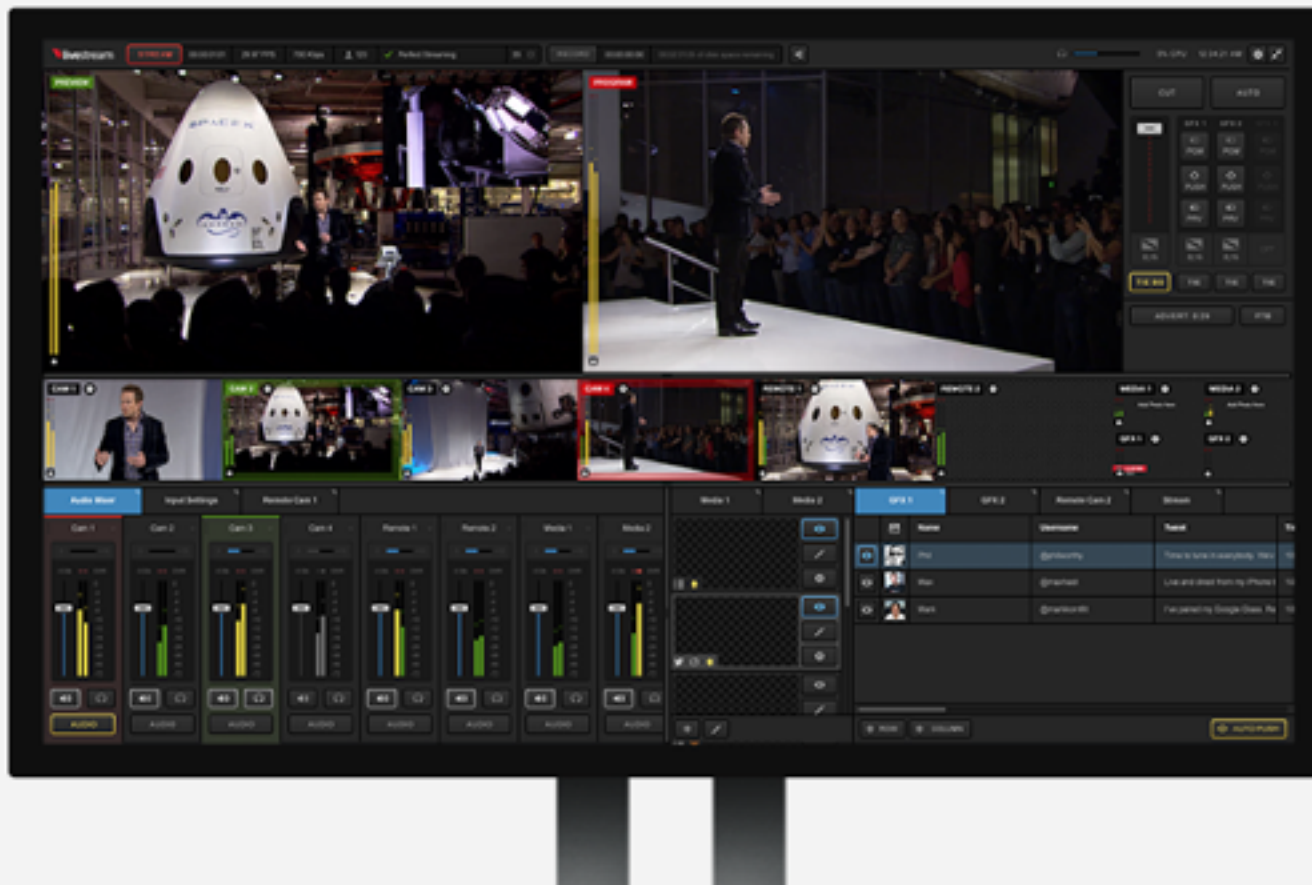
livestream STREAM 00:00:00 29.97 FPS 700 Kbps 120 Perfect Streaming RECORD 00:00:00 5% CPU 12:34:21 AM

PREVIEW

SPACEX

PROGRAM

CUT AUTO

GFX 1 GFX 2 GFX 3

PGM PGM

PUSH PUSH

PRV PRV

T/B T/B T/B

T/K B/G T/K T/K T/K

ADVERT 0:30 FTB

CAM 1 CAM 2 CAM 3 CAM 4 REMOTE 1 REMOTE 2 MEDIA 1 MEDIA 2 GFX 1 GFX 2

Audio Mixer Input Settings Remote Cam 1

Cam 1 Cam 2 Cam 3 Cam 4 Remote 1 Remote 2 Media 1 Media 2

AUDIO AUDIO AUDIO AUDIO AUDIO AUDIO AUDIO AUDIO

Media 1 Media 2

GFX 1 GFX 2 Remote Cam 2 Stream

| | Name | Username | Tweet |
|---|---|---|---|
| | Phil | @philworthy | Time to tune in everybody. We'r |
| | Max | @maxhaot | Live and direct from my iPhone! |
| | Mark | @markkorrifit | I've paired my Google Glass. Re |

ROW COLUMN AUTO PUSH